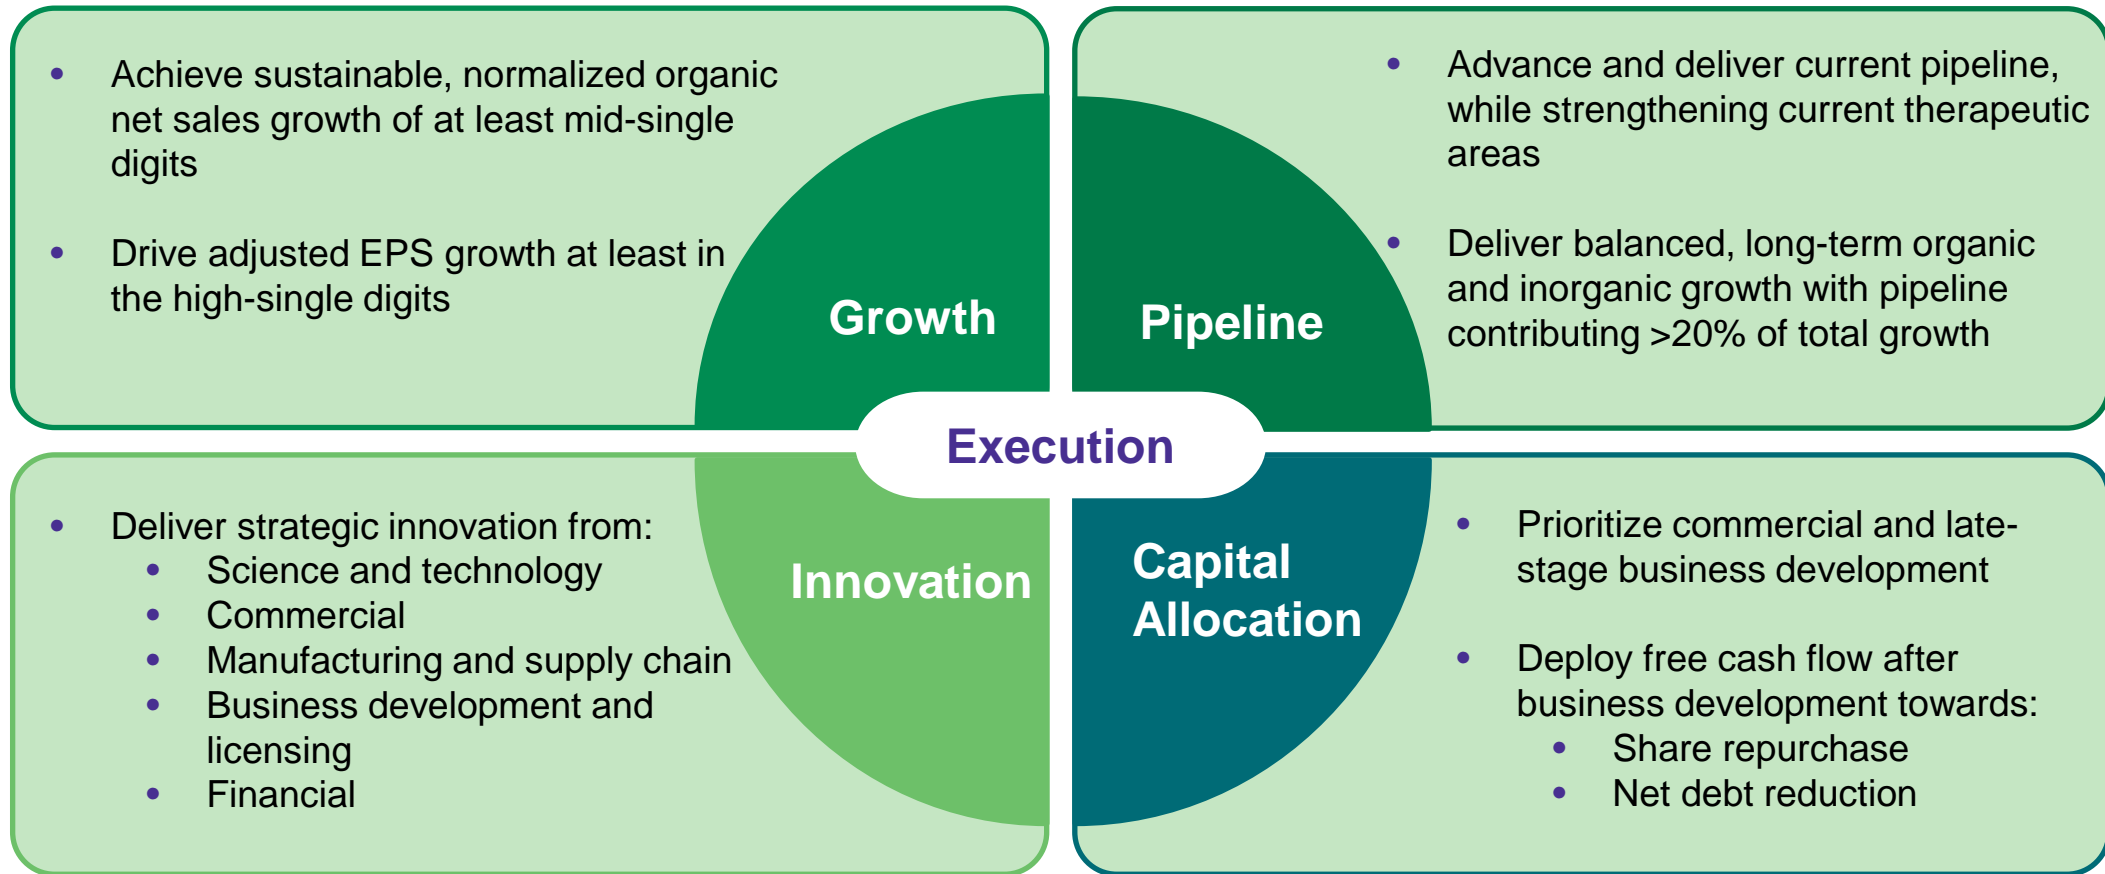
• Achieve sustainable, normalized organic net sales growth of at least mid-single digits

• Drive adjusted EPS growth at least in the high-single digits

Growth

Pipeline

• Advance and deliver current pipeline, while strengthening current therapeutic areas

• Deliver balanced, long-term organic and inorganic growth with pipeline contributing >20% of total growth

Execution

• Deliver strategic innovation from:
  • Science and technology
  • Commercial
  • Manufacturing and supply chain
  • Business development and licensing
  • Financial

Innovation

Capital Allocation

• Prioritize commercial and late-stage business development

• Deploy free cash flow after business development towards:
  • Share repurchase
  • Net debt reduction